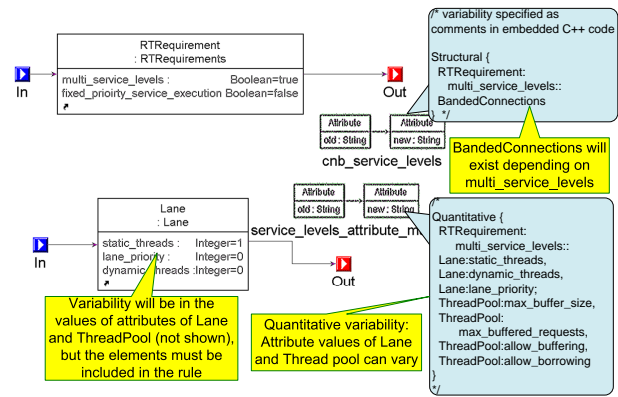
RTRequirement
: RTRequirements

multi_service_levels : Boolean=true
fixed_prioirty_service_execution Boolean=false

In

Out

/* variability specified as comments in embedded C++ code

Structural {
RTRequirement:
multi_service_levels::
BandedConnections
*/

Attribute
old : String

Attribute
new : String

cnb_service_levels

BandedConnections will exist depending on multi_service_levels

Attribute
old : String

Attribute
new : String

service_levels_attribute_m

Lane
: Lane

static_threads : Integer=1
lane_priority : Integer=0
dynamic_threads :Integer=0

In

Out

/*
Quantitative {
RTRequirement:
multi_service_levels::
Lane:static_threads,
Lane:dynamic_threads,
Lane:lane_priority;
ThreadPool:max_buffer_size,
ThreadPool:
max_buffered_requests,
ThreadPool:allow_buffering,
ThreadPool:allow_borrowing
}
*/

Variability will be in the values of attributes of Lane and ThreadPool (not shown), but the elements must be included in the rule

Quantitative variability: Attribute values of Lane and Thread pool can vary